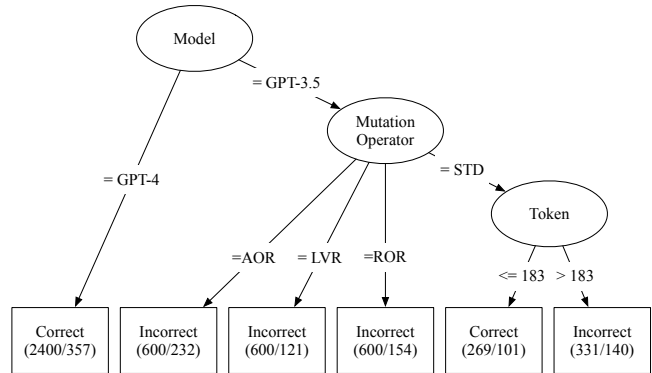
Model

= GPT-3.5

Mutation Operator

= GPT-4

= STD

Token

=AOR

= LVR

=ROR

<= 183

> 183

Correct (2400/357)

Incorrect (600/232)

Incorrect (600/121)

Incorrect (600/154)

Correct (269/101)

Incorrect (331/140)